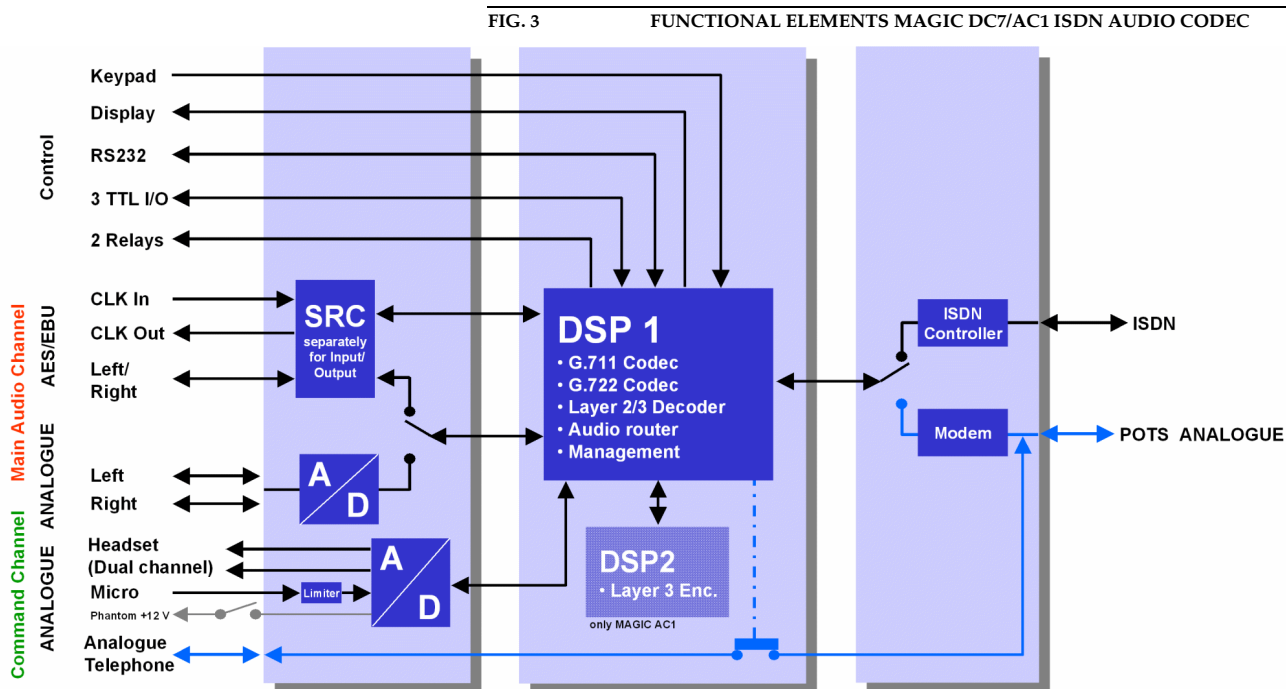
FIG. 3 FUNCTIONAL ELEMENTS MAGIC DC7/AC1 ISDN AUDIO CODEC

Control

Keypad

Display

RS232

3 TTL I/O

2 Relays

Main Audio Channel

AES/EBU

CLK In

CLK Out

Left/ Right

ANALOGUE

Left

Right

Command Channel

ANALOGUE

Headset (Dual channel)

Micro

Phantom +12 V

Analogue Telephone

SRC

separately for Input/ Output

A

D

A

D

Limiter

DSP 1

• G.711 Codec
• G.722 Codec
• Layer 2/3 Decoder
• Audio router
• Management

DSP2

• Layer 3 Enc.

only MAGIC AC1

ISDN Controller

ISDN

Modem

POTS ANALOGUE